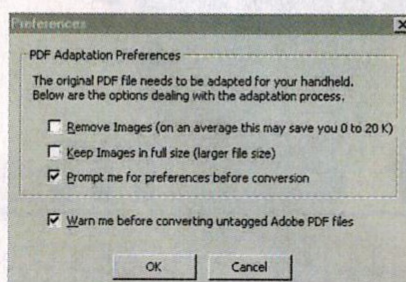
Preferences

PDF Adaptation Preferences

The original PDF file needs to be adapted for your handheld. Below are the options dealing with the adaptation process.

☐ Remove Images (on an average this may save you 0 to 20 K)

☐ Keep Images in full size (larger file size)

☑ Prompt me for preferences before conversion

☑ Warn me before converting untagged Adobe PDF files

OK Cancel